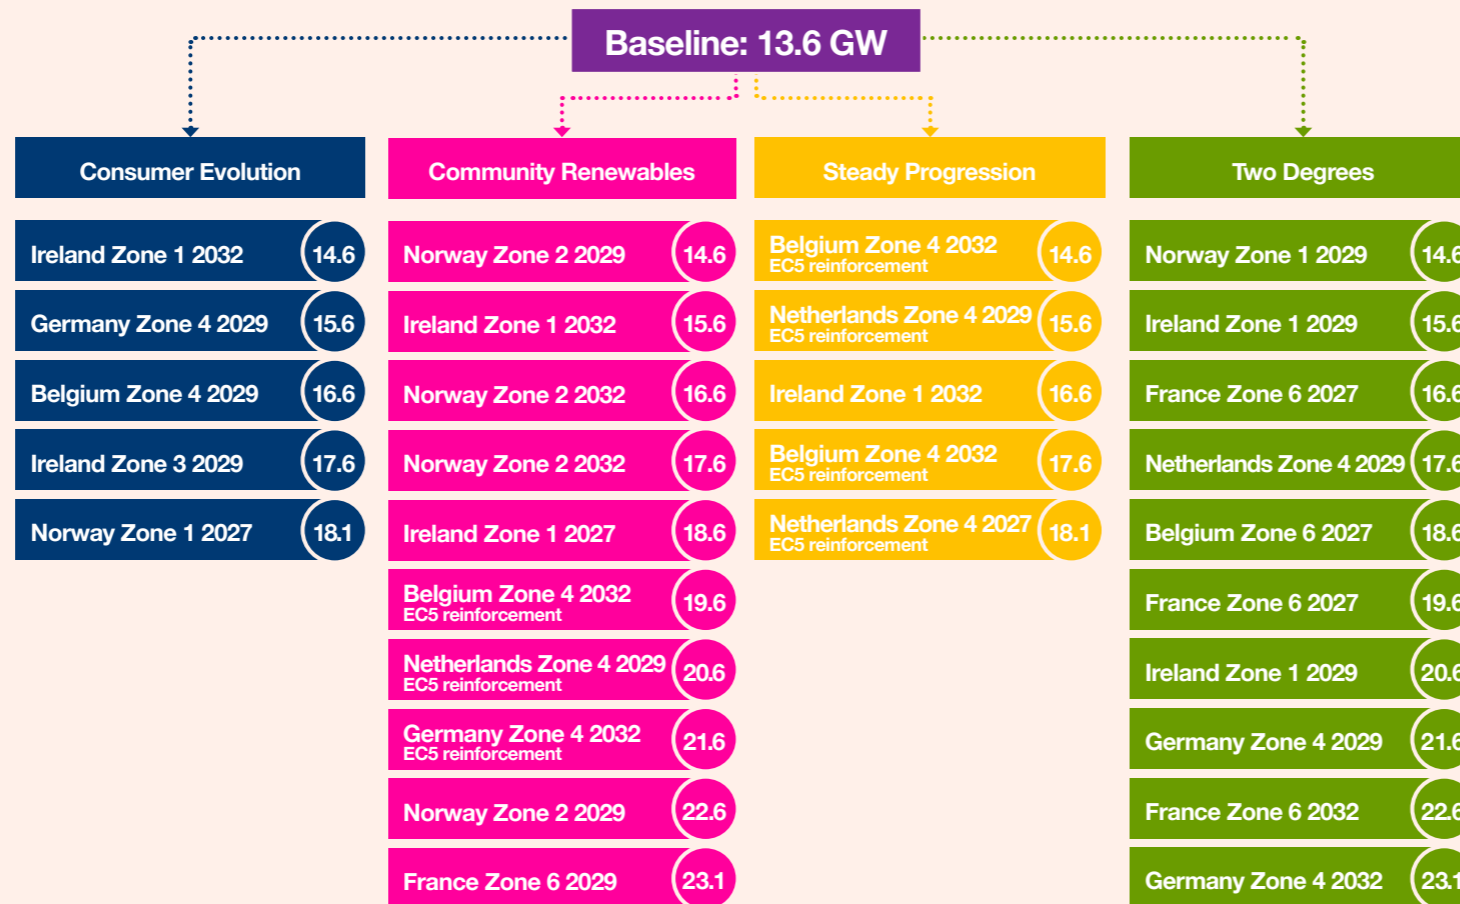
Baseline: 13.6 GW

Consumer Evolution

Ireland Zone 1 2032 14.6

Germany Zone 4 2029 15.6

Belgium Zone 4 2029 16.6

Ireland Zone 3 2029 17.6

Norway Zone 1 2027 18.1

Community Renewables

Norway Zone 2 2029 14.6

Ireland Zone 1 2032 15.6

Norway Zone 2 2032 16.6

Norway Zone 2 2032 17.6

Ireland Zone 1 2027 18.6

Belgium Zone 4 2032 EC5 reinforcement 19.6

Netherlands Zone 4 2029 EC5 reinforcement 20.6

Germany Zone 4 2032 EC5 reinforcement 21.6

Norway Zone 2 2029 22.6

France Zone 6 2029 23.1

Steady Progression

Belgium Zone 4 2032 EC5 reinforcement 14.6

Netherlands Zone 4 2029 EC5 reinforcement 15.6

Ireland Zone 1 2032 16.6

Belgium Zone 4 2032 EC5 reinforcement 17.6

Netherlands Zone 4 2027 EC5 reinforcement 18.1

Two Degrees

Norway Zone 1 2029 14.6

Ireland Zone 1 2029 15.6

France Zone 6 2027 16.6

Netherlands Zone 4 2029 17.6

Belgium Zone 6 2027 18.6

France Zone 6 2027 19.6

Ireland Zone 1 2029 20.6

Germany Zone 4 2029 21.6

France Zone 6 2032 22.6

Germany Zone 4 2032 23.1